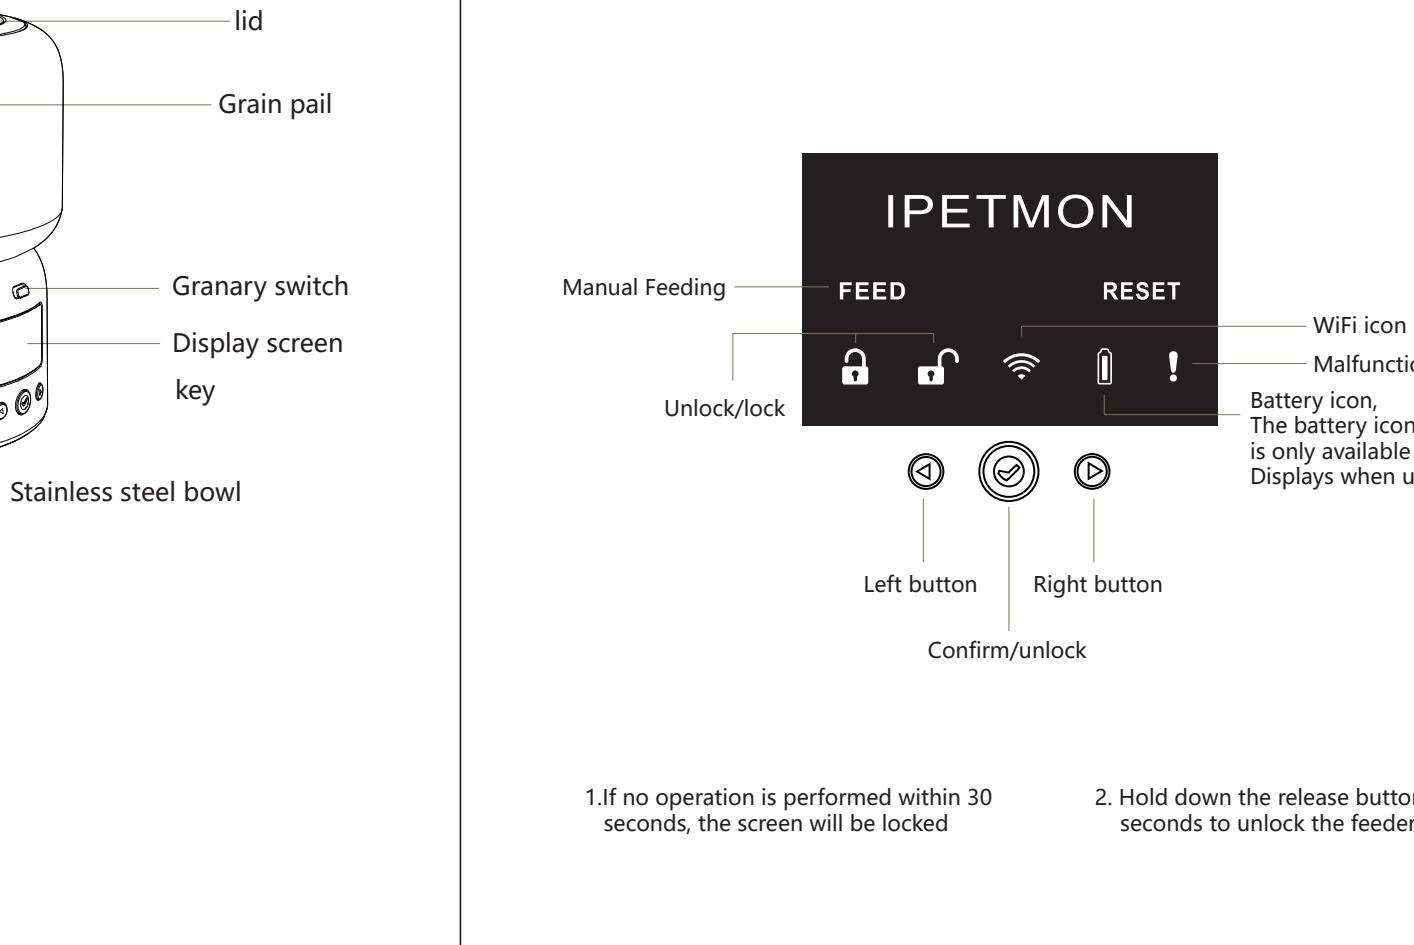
lid

Grain pail

Granary switch

Display screen

key

Stainless steel bowl

IPETMON

Manual Feeding

FEED

RESET

WiFi icon

Malfunctio

Unlock/lock

Battery icon,
The battery icon
is only available
Displays when u

Left button

Right button

Confirm/unlock

1.If no operation is performed within 30 seconds, the screen will be locked

2. Hold down the release butto seconds to unlock the feede